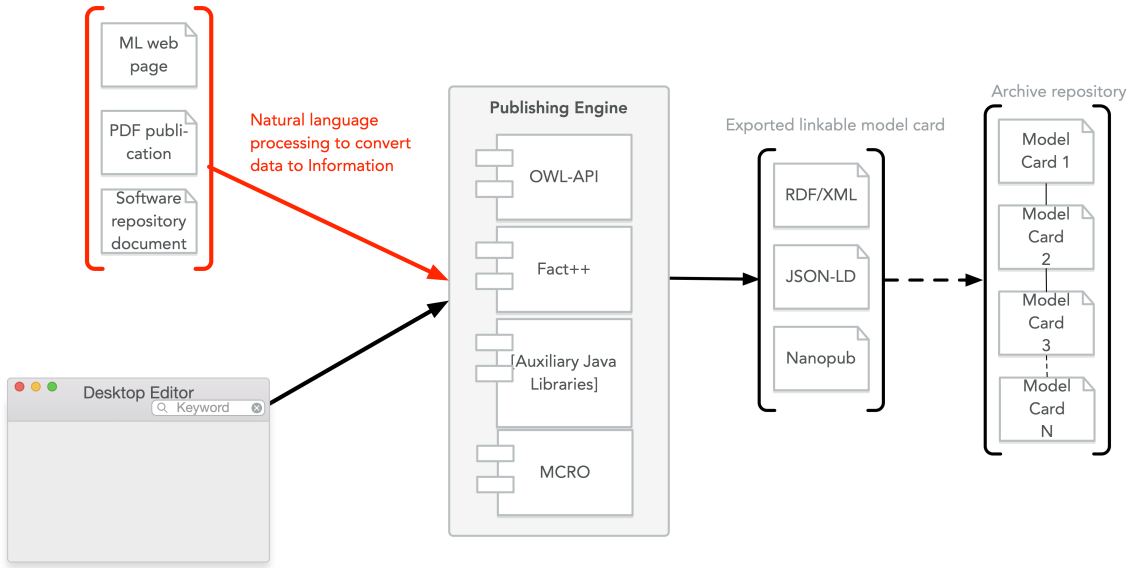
ML web page

PDF publication

Software repository document

Natural language processing to convert data to Information

Desktop Editor

Keyword

Publishing Engine

OWL-API

Fact++

[Auxiliary Java Libraries]

MCRO

Exported linkable model card

RDF/XML

JSON-LD

Nanopub

Archive repository

Model Card 1

Model Card 2

Model Card 3

Model Card N